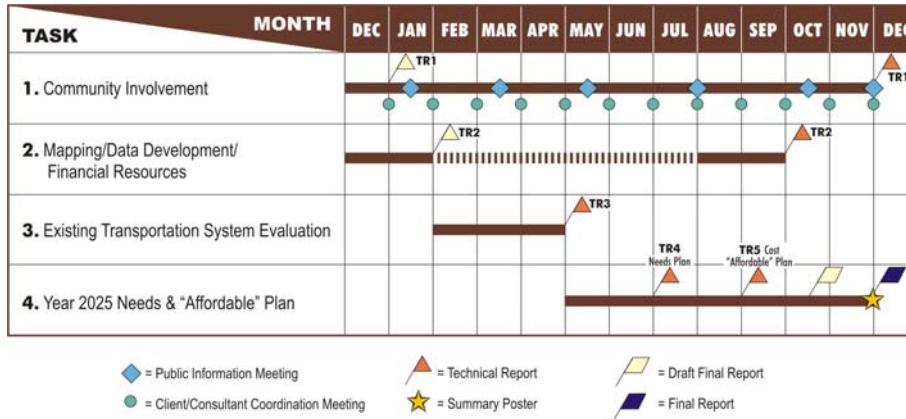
| TASK / MONTH | DEC | JAN | FEB | MAR | APR | MAY | JUN | JUL | AUG | SEP | OCT | NOV | DEC |
|---|---|---|---|---|---|---|---|---|---|---|---|---|---|
| 1. Community Involvement | | TR1 | | | | | | | | | | | TR1 |
| 2. Mapping/Data Development/ Financial Resources | | | TR2 | | | | | | | | TR2 | | |
| 3. Existing Transportation System Evaluation | | | | | | TR3 | | | | | | | |
| 4. Year 2025 Needs & "Affordable" Plan | | | | | | | | TR4 Needs Plan | | TR5 Cost "Affordable" Plan | | | |

= Public Information Meeting

= Client/Consultant Coordination Meeting

= Technical Report

= Summary Poster

= Draft Final Report

= Final Report